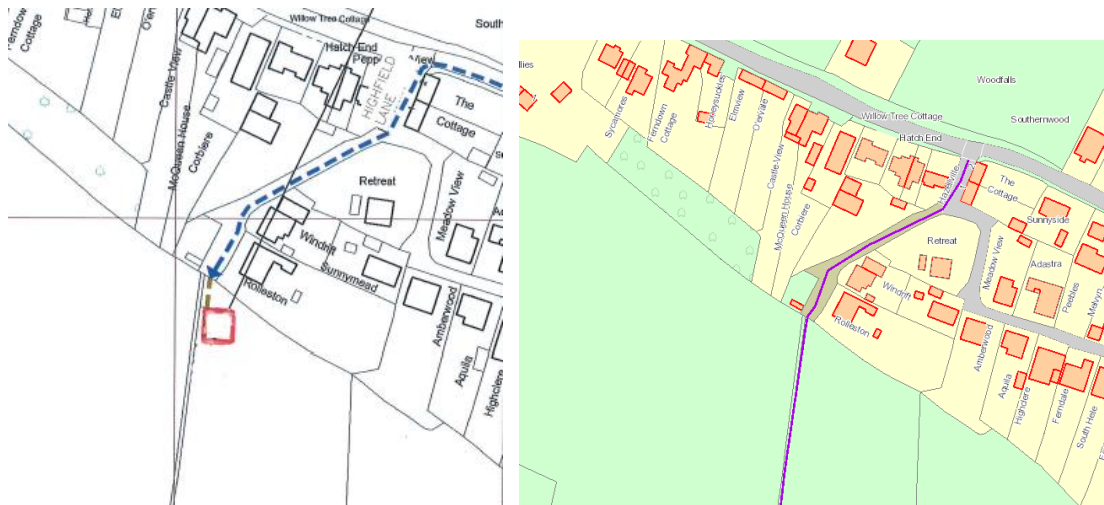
Ferndown Cottage
El
Ore
Willow Tree Cottage
South
Hatch End
Pepp
View
Castle View
McQueen House
Corbiere
HIGHFIELD LANE
The Cottage
Retreat
Meadow View
Windrift
Sunnymead
Rolleston
Amberwood
Aquila
Highclere

llies
Woodfalls
Sycamores
Ferndown Cottage
Honeysuckle
Elmview
Orevalls
Willow Tree Cottage
Southernwood
Hatch End
Castle View
McQueen House
Corbiere
Hazelville
The Cottage
Sunnyside
Retreat
Meadow View
Adastra
Peebles
Malyn
Windrift
Rolleston
Amberwood
Aquila
Highclere
Ferndale
South Hele